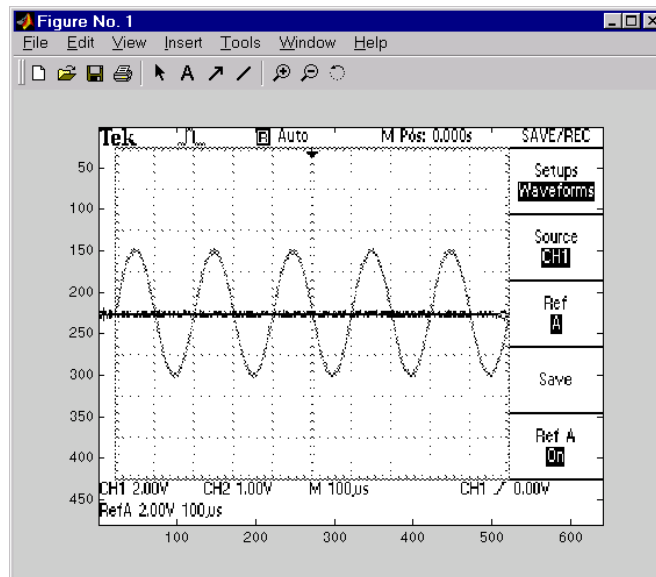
Figure No. 1

File Edit View Insert Tools Window Help

Tek B Auto M Pos: 0.000s SAVE/REC

Setups
Waveforms

Source
CH1

Ref
A

Save

Ref A
On

CH1 2.00V CH2 1.00V M 100 µs CH1 ⁄ 0.00V
RefA 2.00V 100 µs

50
100
150
200
250
300
350
400
450

100 200 300 400 500 600